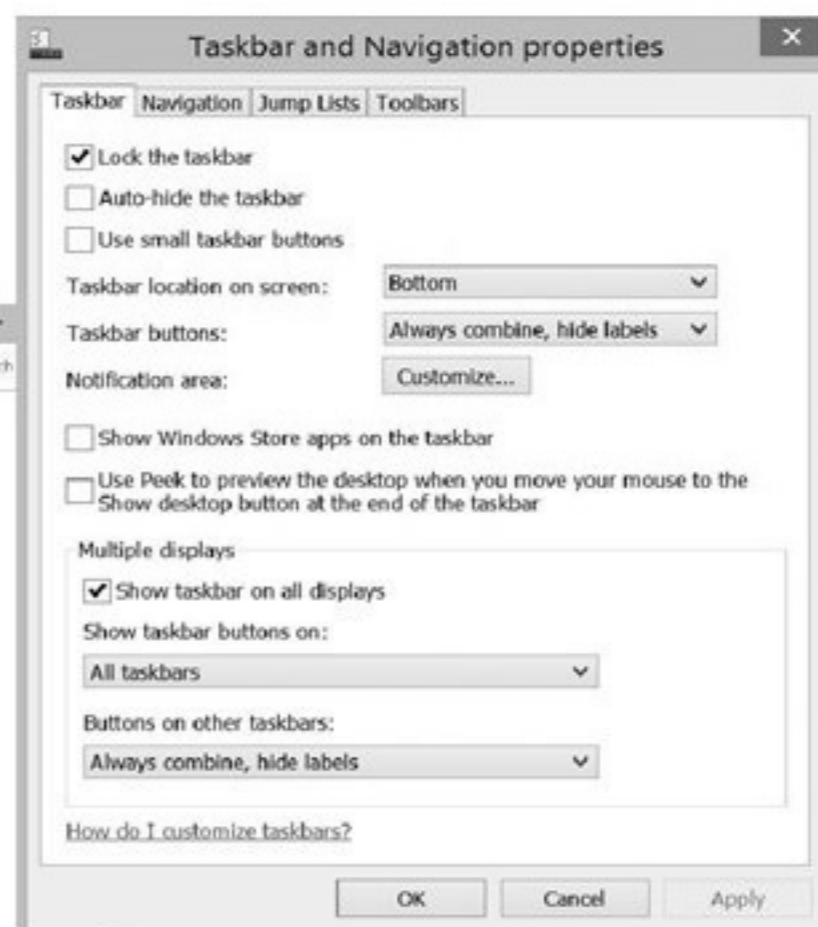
Taskbar and Navigation properties

Taskbar | Navigation | Jump Lists | Toolbars

Lock the taskbar

Auto-hide the taskbar

Use small taskbar buttons

Taskbar location on screen: Bottom

Taskbar buttons: Always combine, hide labels

Notification area: Customize...

Show Windows Store apps on the taskbar

Use Peek to preview the desktop when you move your mouse to the Show desktop button at the end of the taskbar

Multiple displays

Show taskbar on all displays

Show taskbar buttons on:

All taskbars

Buttons on other taskbars:

Always combine, hide labels

How do I customize taskbars?

OK Cancel Apply